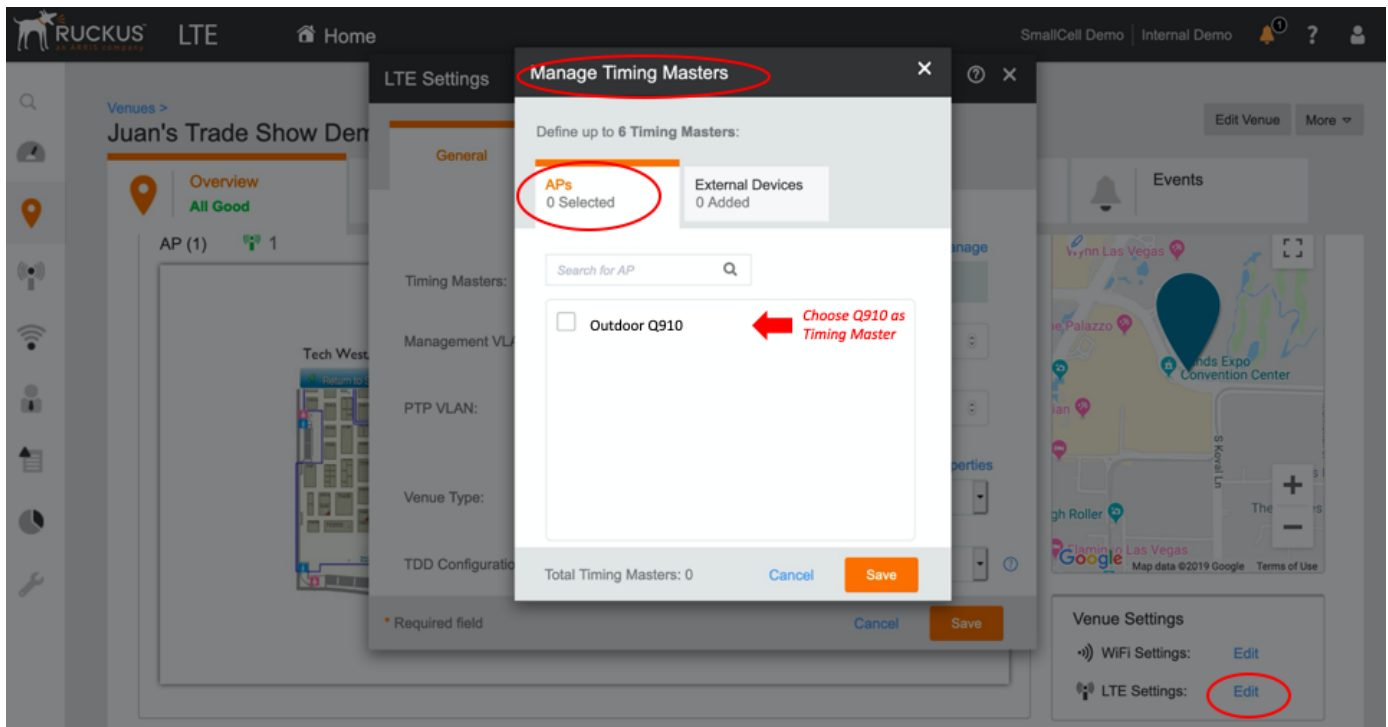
RUCKUS an ARRIS company LTE Home

SmallCell Demo | Internal Demo 1 ?

Venues >
Juan's Trade Show Dem

Edit Venue More

Overview
All Good

Events

AP (1) 1

Tech West

LTE Settings

General

Timing Masters:

Management VLA

PTP VLAN:

Venue Type:

TDD Configuratio

* Required field

Cancel Save

Manage Timing Masters

Define up to 6 Timing Masters:

APs
0 Selected

External Devices
0 Added

Search for AP

Outdoor Q910

Choose Q910 as Timing Master

Total Timing Masters: 0

Cancel Save

Wynn Las Vegas
Palazzo
Sands Expo Convention Center
S Koval Ln
High Roller
Flamingo Las Vegas
Google Map data ©2019 Google Terms of Use

Venue Settings
WiFi Settings: Edit
LTE Settings: Edit